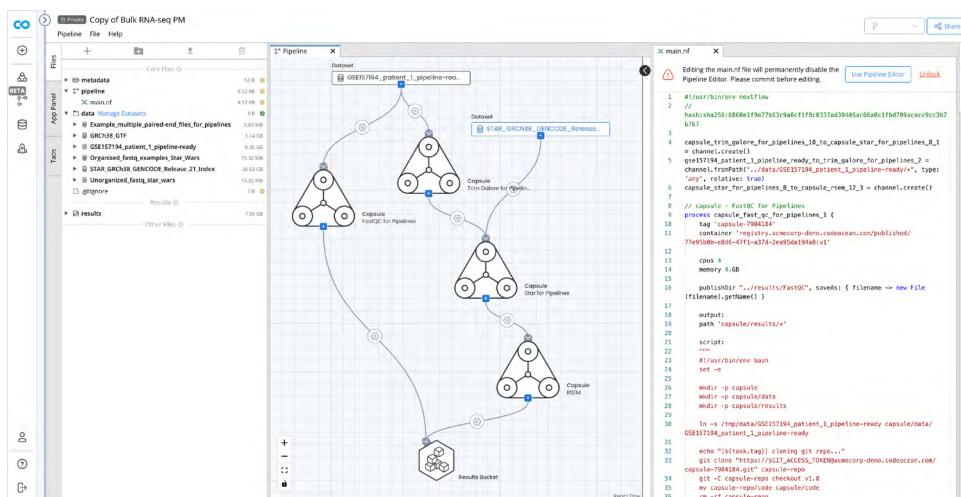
Private Copy of Bulk RNA-seq PM
Pipeline File Help

Share

Files
App Panel
Tabs

BETA

Core Files
metadata 50 B
pipeline 4.12 kB
main.nf 4.12 kB
data Manage Datasets
Example_multiple_paired-end_files_for_pipelines 3.83 MB
GRCh38_GTF 1.14 GB
GSE157194_patient_1_pipeline-ready 8.35 GB
Organized_fastq_examples_Star_Wars 15.32 MB
STAR_GRCh38_GENCODE_Release_21_Index 28.63 GB
Unorganized_fastq_star_wars 15.82 MB
.gitignore 7 B
Results
results 7.55 GB
Other Files

Pipeline

Dataset
GSE157194_patient_1_pipeline-rea...
Dataset
STAR_GRCh38_GENCODE_Release...
Capsule
FastQC for Pipelines
Capsule
Trim Galore for Pipelin...
Capsule
Star for Pipelines
Capsule
RSEM
Results Bucket

main.nf

Editing the main.nf file will permanently disable the Pipeline Editor. Please commit before editing.
Use Pipeline Editor
Unlock

1 #!/usr/bin/env nextflow
2 //
hash:sha256:6860e1f9e77b63c9a6cf1f8c0337ad39405ac66a0c1fbd789acacc9cc3b7b7b7
3
4 capsule_trim_galore_for_pipelines_10_to_capsule_star_for_pipelines_8_1 = channel.create()
5 gse157194_patient_1_pipeline_ready_to_trim_galore_for_pipelines_2 = channel.fromPath("../data/GSE157194_patient_1_pipeline-ready/*", type: 'any', relative: true)
6 capsule_star_for_pipelines_8_to_capsule_rsem_12_3 = channel.create()
7
8 // capsule - FastQC for Pipelines
9 process capsule_fast_qc_for_pipelines_1 {
10 tag 'capsule-7904184'
11 container 'registry.acmecorp-demo.codeocean.com/published/77e95b0b-e8d6-47f1-a37d-2ea95da194a8:v1'
12
13 cpus 4
14 memory 4.GB
15
16 publishDir "../results/FastQC", saveAs: { filename -> new File(filename).getName() }
17
18 output:
19 path 'capsule/results/*'
20
21 script:
22 """
23 #!/usr/bin/env bash
24 set -e
25
26 mkdir -p capsule
27 mkdir -p capsule/data
28 mkdir -p capsule/results
29
30 ln -s /tmp/data/GSE157194_patient_1_pipeline-ready capsule/data/GSE157194_patient_1_pipeline-ready
31
32 echo "[${task.tag}] cloning git repo..."
33 git clone "https://\$GIT_ACCESS_TOKEN@acmecorp-demo.codeocean.com/capsule-7904184.git" capsule-repo
34 git -C capsule-repo checkout v1.0
35 mv capsule-repo/code capsule/code
36 rm -rf capsule-repo